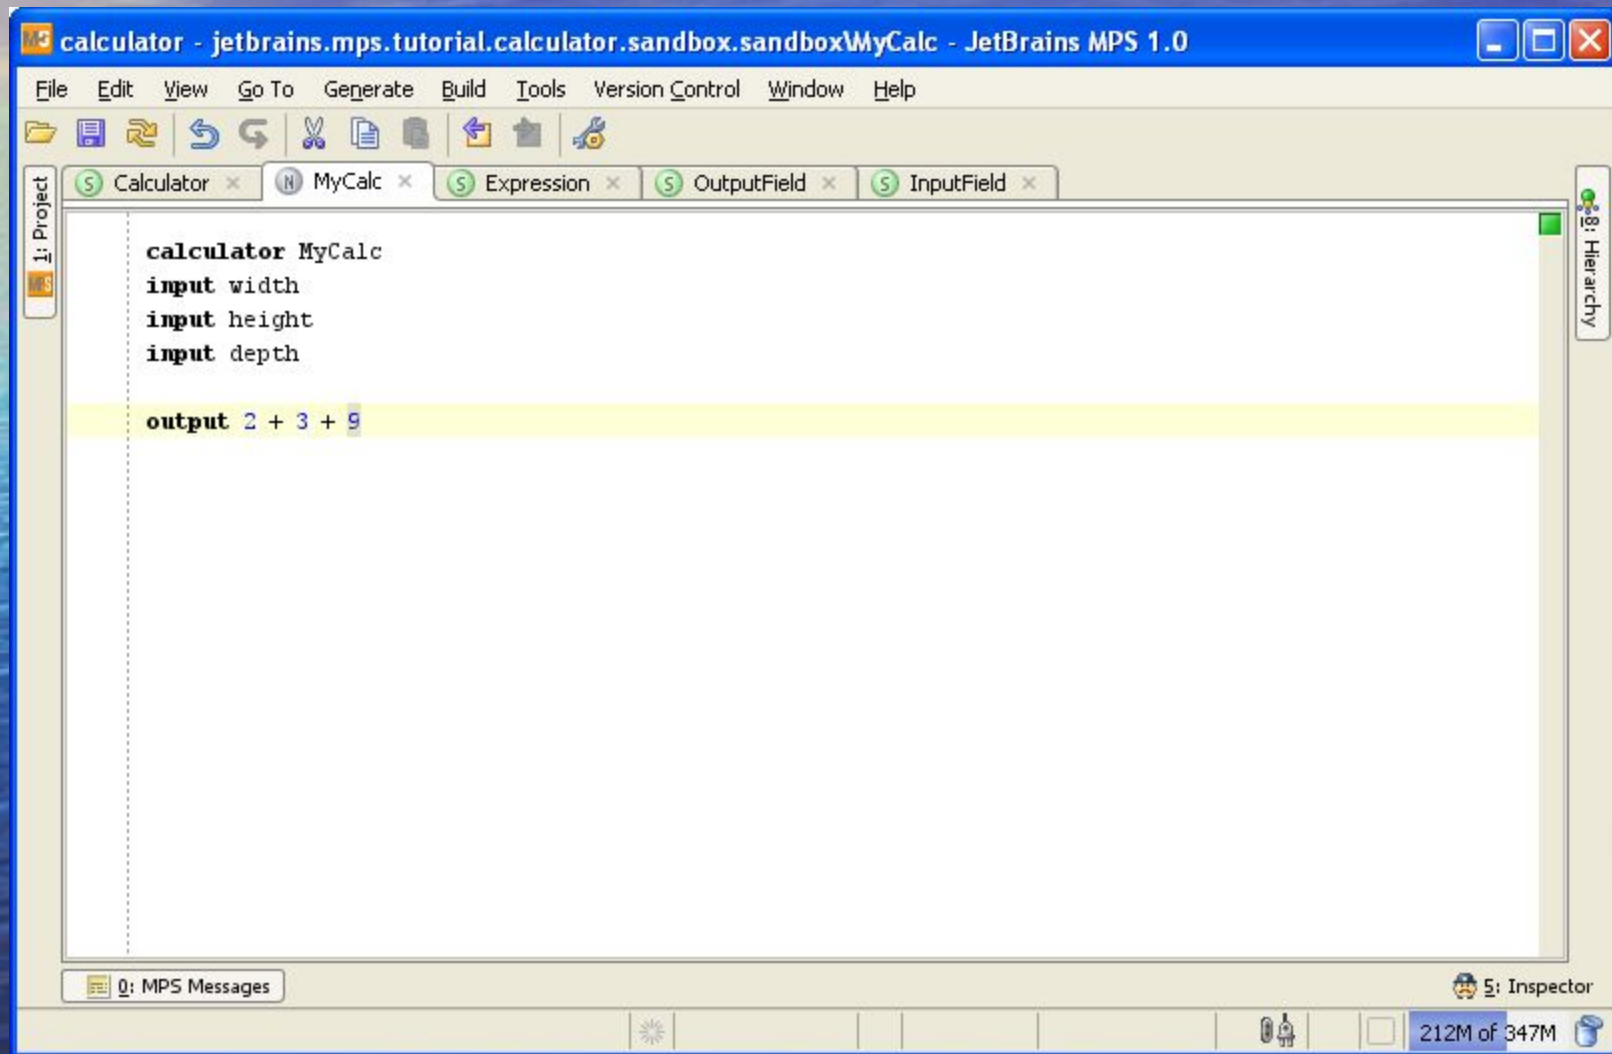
calculator - jetbrains.mps.tutorial.calculator.sandbox.sandbox\MyCalc - JetBrains MPS 1.0

File Edit View Go To Generate Build Tools Version Control Window Help

1: Project

Calculator MyCalc Expression OutputField InputField

8: Hierarchy

calculator MyCalc
input width
input height
input depth

output 2 + 3 + 9

0: MPS Messages

5: Inspector

212M of 347M